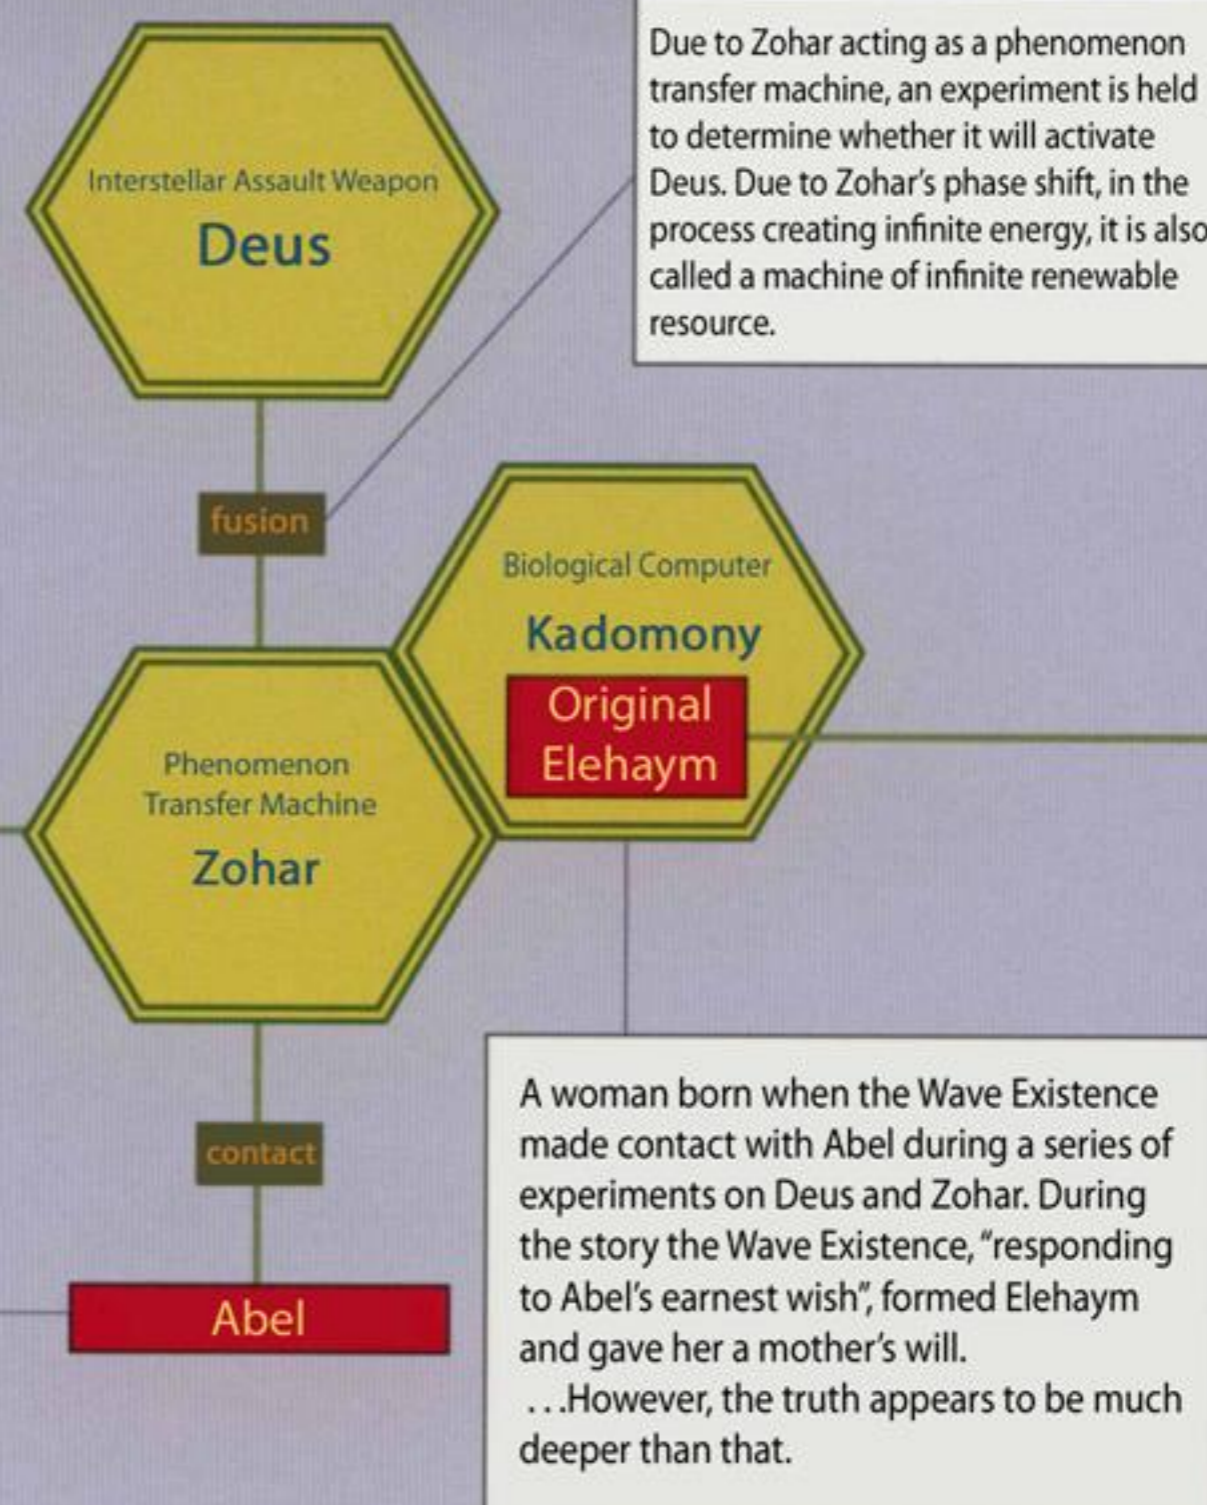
Interstellar Assault Weapon
Deus

Due to Zohar acting as a phenomenon transfer machine, an experiment is held to determine whether it will activate Deus. Due to Zohar's phase shift, in the process creating infinite energy, it is also called a machine of infinite renewable resource.

fusion

Biological Computer
Kadomony
Original Elehaym

Phenomenon Transfer Machine
Zohar

contact

Abel

A woman born when the Wave Existence made contact with Abel during a series of experiments on Deus and Zohar. During the story the Wave Existence, "responding to Abel's earnest wish", formed Elehaym and gave her a mother's will.
...However, the truth appears to be much deeper than that.